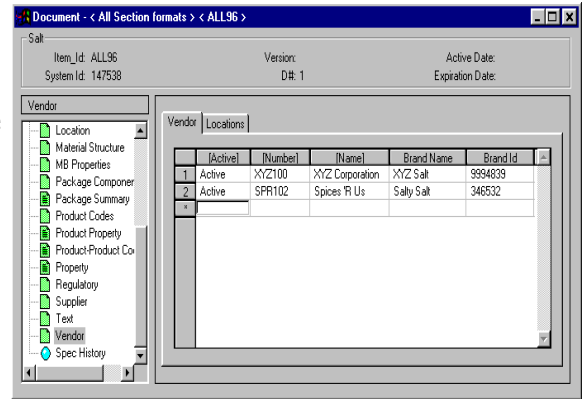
Document - < All Section formats > < ALL96 >

Salt

Item_Id: ALL96
System Id: 147538
Version:
D#: 1
Active Date:
Expiration Date:

Vendor

Location
Material Structure
MB Properties
Package Componer
Package Summary
Product Codes
Product Property
Product-Product Co
Property
Regulatory
Supplier
Text
Vendor
Spec History

Vendor | Locations

| | [Active] | [Number] | [Name] | Brand Name | Brand Id |
|---|---|---|---|---|---|
| 1 | Active | XYZ100 | XYZ Corporation | XYZ Salt | 9994839 |
| 2 | Active | SPR102 | Spices 'R Us | Salty Salt | 348532 |
| * | | | | | |